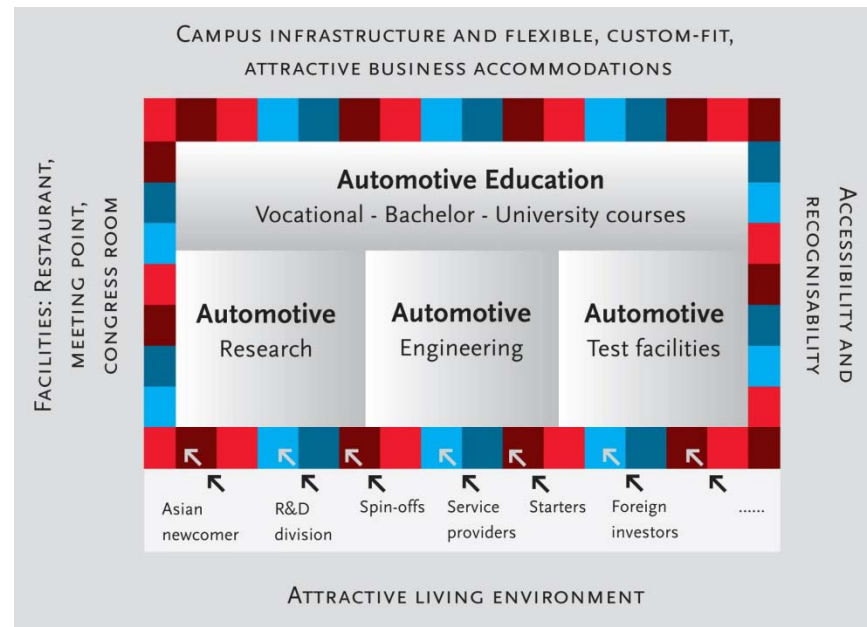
Campus infrastructure and flexible, custom-fit, attractive business accommodations

Facilities: Restaurant, meeting point, congress room

Automotive Education
Vocational - Bachelor - University courses

Automotive
Research

Automotive
Engineering

Automotive
Test facilities

Accessibility and recognisability

Asian newcomer

R&D division

Spin-offs

Service providers

Starters

Foreign investors

......

Attractive living environment